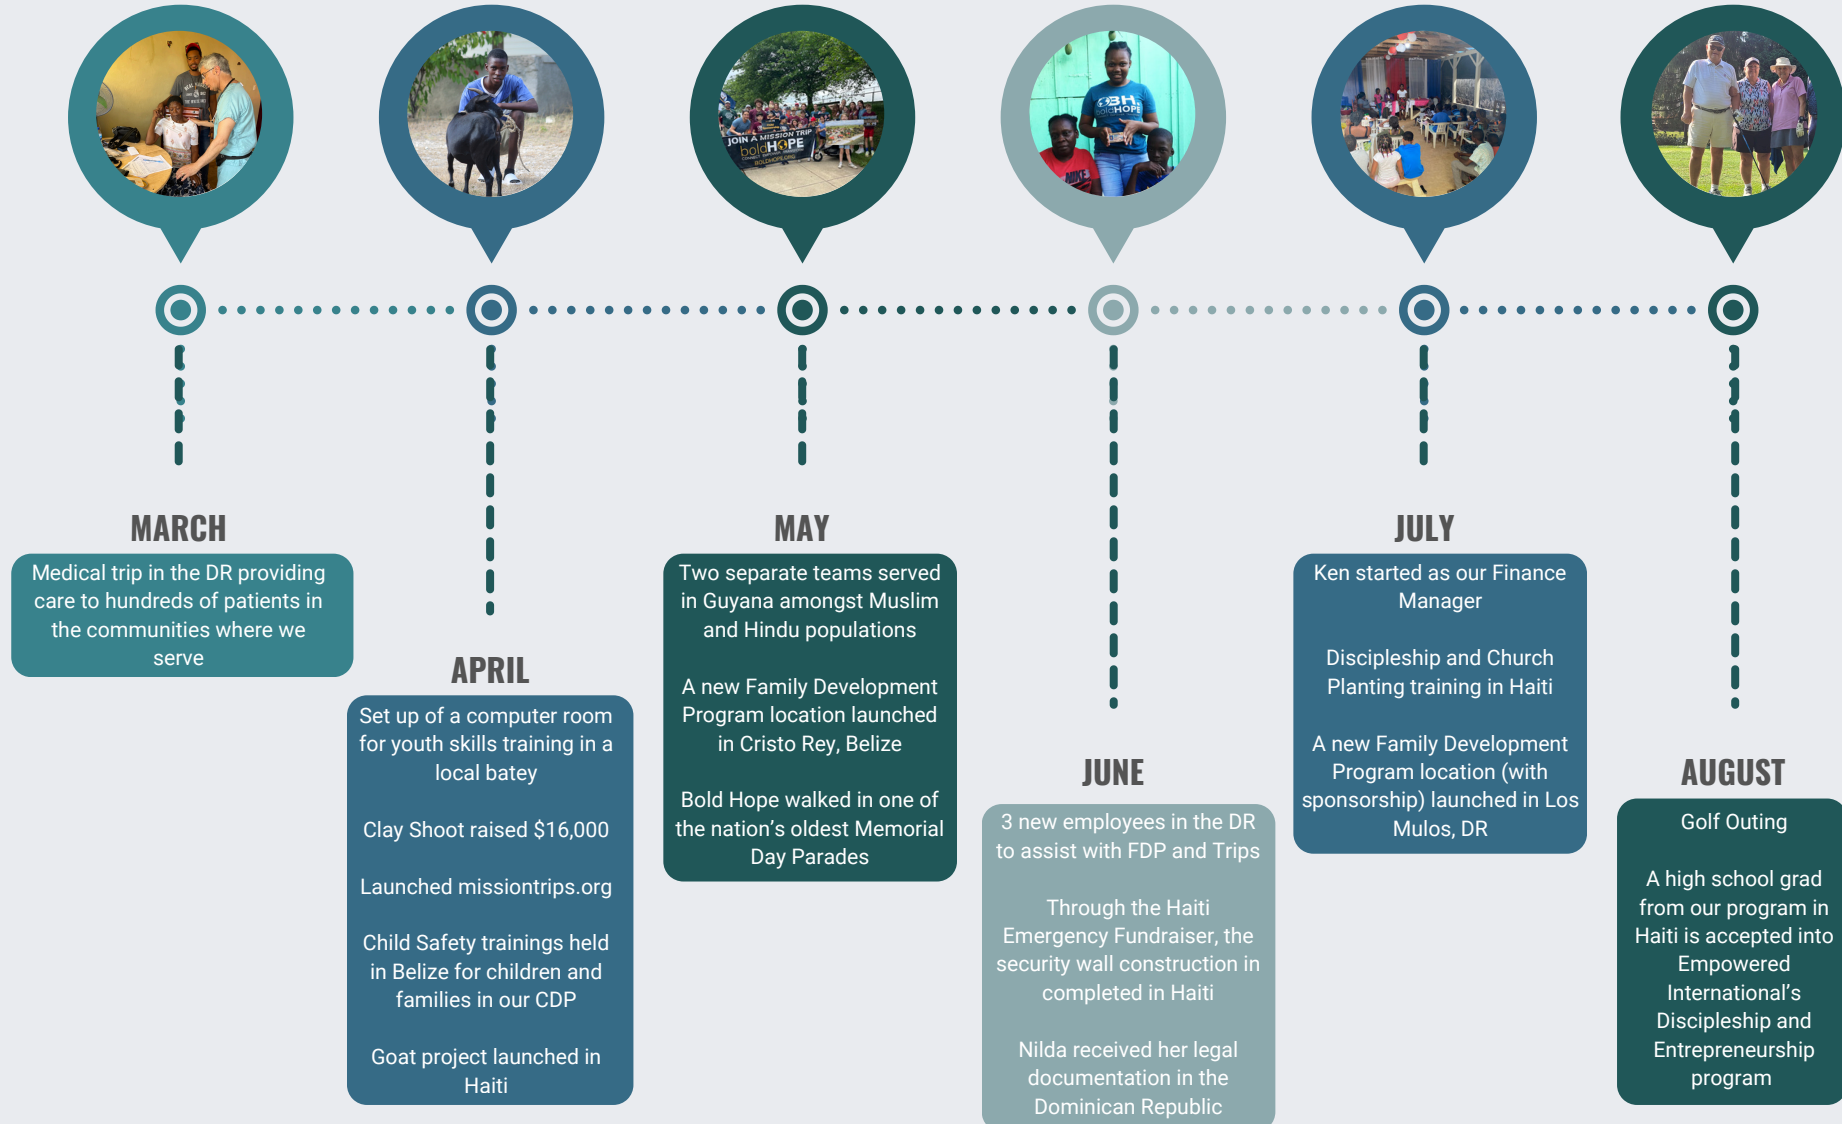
MARCH

Medical trip in the DR providing care to hundreds of patients in the communities where we serve

APRIL

Set up of a computer room for youth skills training in a local batey

Clay Shoot raised $16,000

Launched missiontrips.org

Child Safety trainings held in Belize for children and families in our CDP

Goat project launched in Haiti

MAY

Two separate teams served in Guyana amongst Muslim and Hindu populations

A new Family Development Program location launched in Cristo Rey, Belize

Bold Hope walked in one of the nation’s oldest Memorial Day Parades

JUNE

3 new employees in the DR to assist with FDP and Trips

Through the Haiti Emergency Fundraiser, the security wall construction in completed in Haiti

Nilda received her legal documentation in the Dominican Republic

JULY

Ken started as our Finance Manager

Discipleship and Church Planting training in Haiti

A new Family Development Program location (with sponsorship) launched in Los Mulos, DR

AUGUST

Golf Outing

A high school grad from our program in Haiti is accepted into Empowered International’s Discipleship and Entrepreneurship program